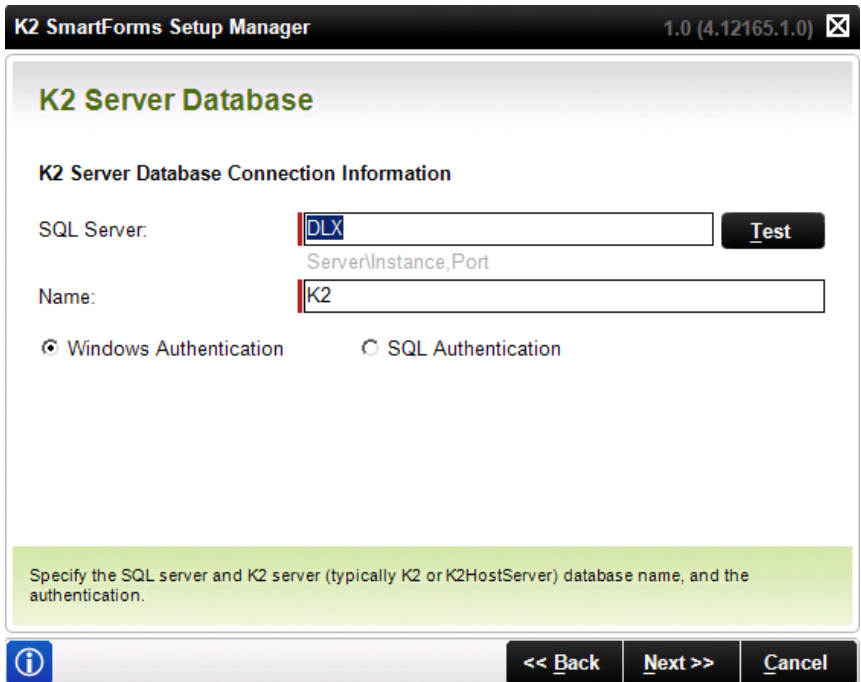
K2 SmartForms Setup Manager

1.0 (4.12165.1.0)

K2 Server Database

K2 Server Database Connection Information

SQL Server: DLX Test

Server\Instance,Port

Name: K2

Windows Authentication

SQL Authentication

Specify the SQL server and K2 server (typically K2 or K2HostServer) database name, and the authentication.

<< Back

Next >>

Cancel